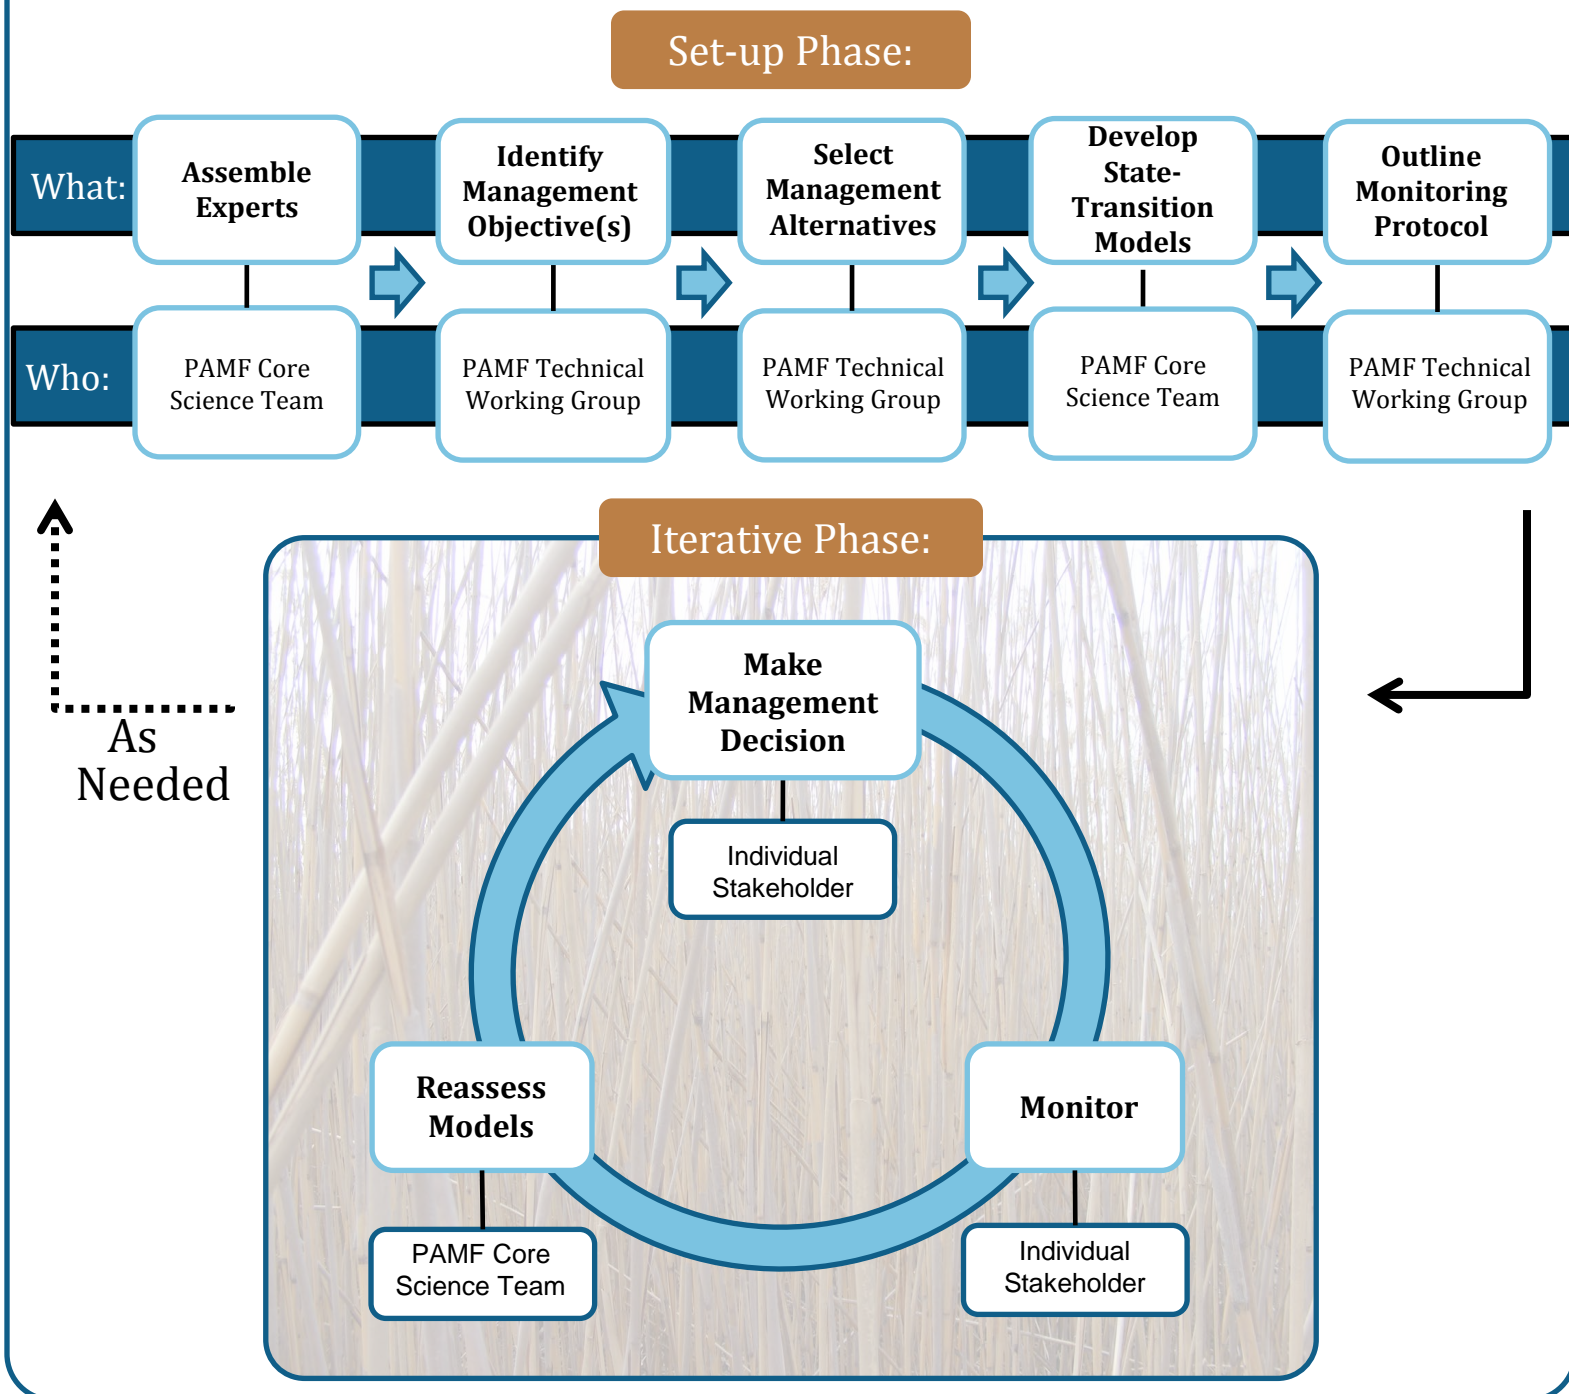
Set-up Phase:

What:

Assemble Experts

Identify Management Objective(s)

Select Management Alternatives

Develop State-Transition Models

Outline Monitoring Protocol

Who:

PAMF Core Science Team

PAMF Technical Working Group

PAMF Technical Working Group

PAMF Core Science Team

PAMF Technical Working Group

Iterative Phase:

As Needed

Make Management Decision

Individual Stakeholder

Reassess Models

PAMF Core Science Team

Monitor

Individual Stakeholder